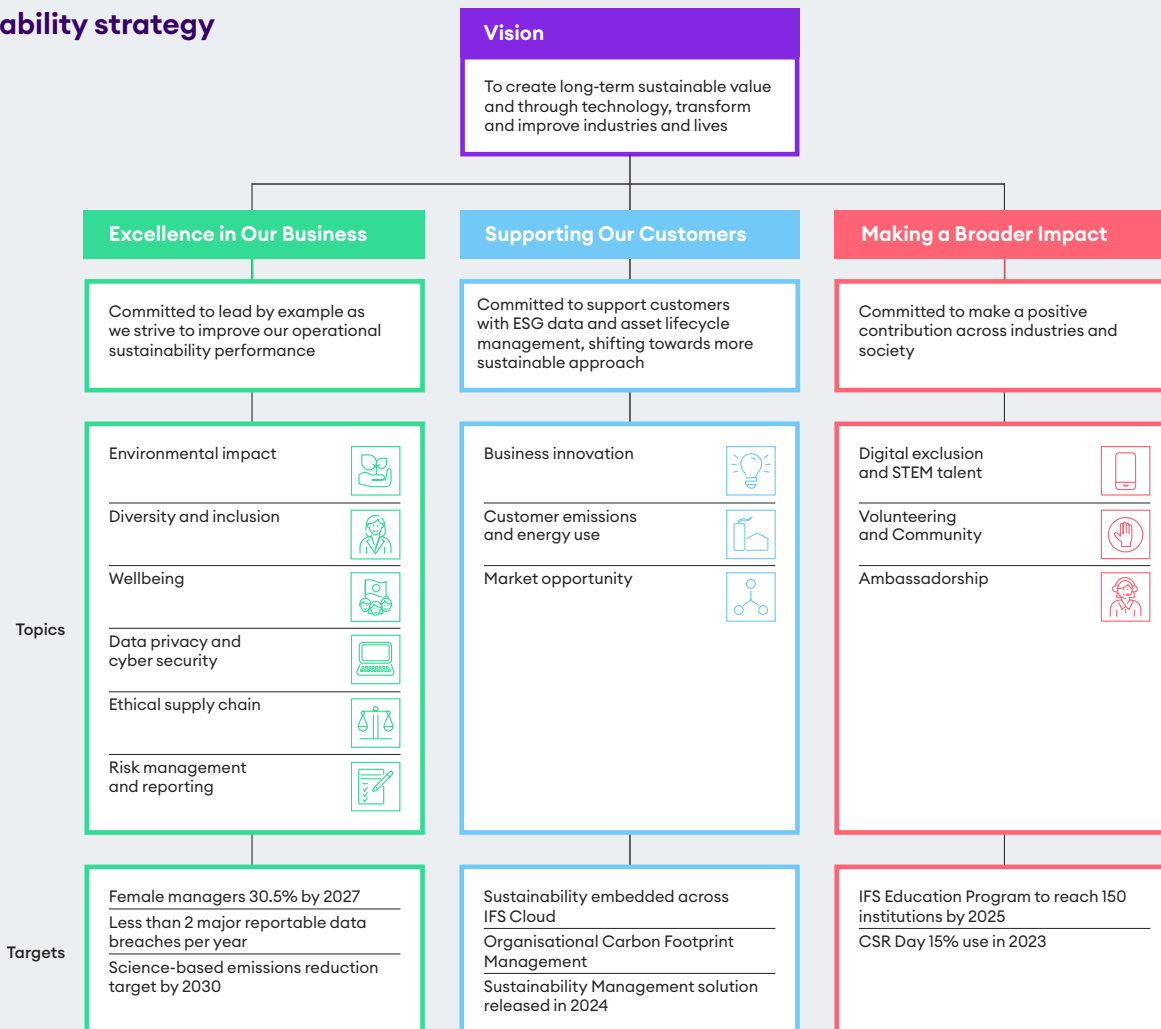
ability strategy

Vision

To create long-term sustainable value and through technology, transform and improve industries and lives

Excellence in Our Business

Committed to lead by example as we strive to improve our operational sustainability performance

Environmental impact

Diversity and inclusion

Wellbeing

Data privacy and cyber security

Ethical supply chain

Risk management and reporting

Female managers 30.5% by 2027

Less than 2 major reportable data breaches per year

Science-based emissions reduction target by 2030

Supporting Our Customers

Committed to support customers with ESG data and asset lifecycle management, shifting towards more sustainable approach

Business innovation

Customer emissions and energy use

Market opportunity

Sustainability embedded across IFS Cloud

Organisational Carbon Footprint Management

Sustainability Management solution released in 2024

Making a Broader Impact

Committed to make a positive contribution across industries and society

Digital exclusion and STEM talent

Volunteering and Community

Ambassadorship

IFS Education Program to reach 150 institutions by 2025

CSR Day 15% use in 2023

Topics

Targets